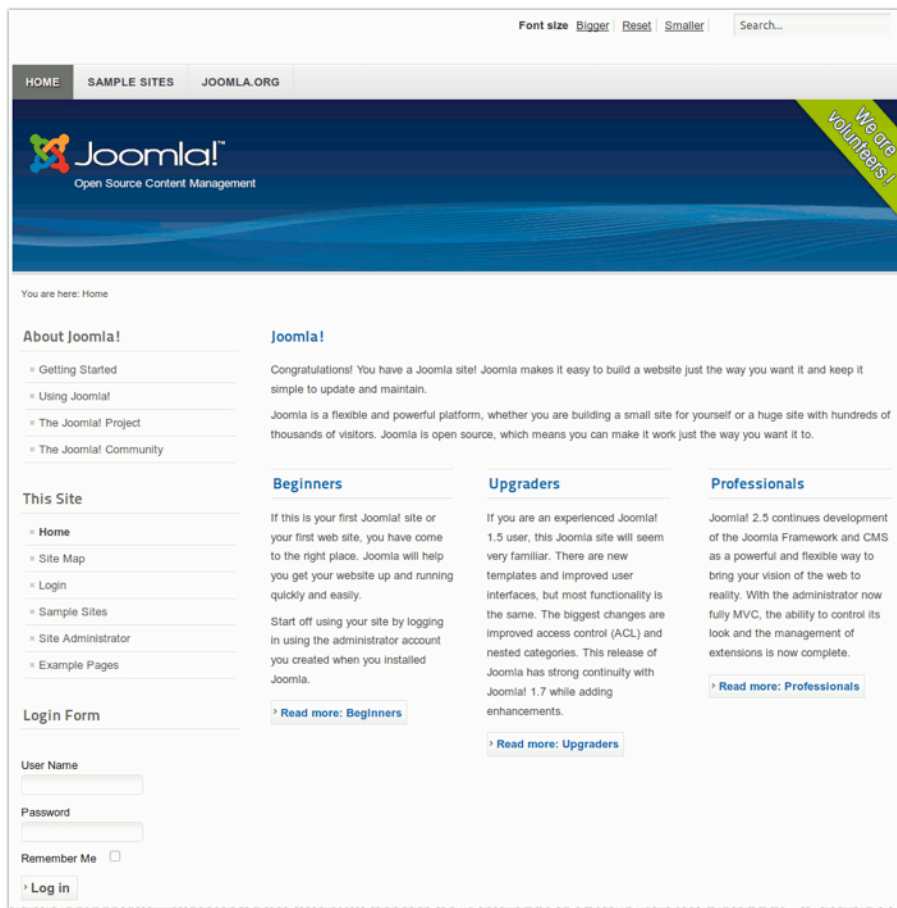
Font size Bigger Reset Smaller Search...

HOME SAMPLE SITES JOOMLA.ORG

Joomla!™
Open Source Content Management

We are volunteers !

You are here: Home

About Joomla!
Getting Started
Using Joomla!
The Joomla! Project
The Joomla! Community

This Site
Home
Site Map
Login
Sample Sites
Site Administrator
Example Pages

Login Form
User Name
Password
Remember Me
Log in

Joomla!

Congratulations! You have a Joomla site! Joomla makes it easy to build a website just the way you want it and keep it simple to update and maintain.

Joomla is a flexible and powerful platform, whether you are building a small site for yourself or a huge site with hundreds of thousands of visitors. Joomla is open source, which means you can make it work just the way you want it to.

Beginners

If this is your first Joomla! site or your first web site, you have come to the right place. Joomla will help you get your website up and running quickly and easily.

Start off using your site by logging in using the administrator account you created when you installed Joomla.

Read more: Beginners

Upgraders

If you are an experienced Joomla! 1.5 user, this Joomla site will seem very familiar. There are new templates and improved user interfaces, but most functionality is the same. The biggest changes are improved access control (ACL) and nested categories. This release of Joomla has strong continuity with Joomla! 1.7 while adding enhancements.

Read more: Upgraders

Professionals

Joomla! 2.5 continues development of the Joomla Framework and CMS as a powerful and flexible way to bring your vision of the web to reality. With the administrator now fully MVC, the ability to control its look and the management of extensions is now complete.

Read more: Professionals